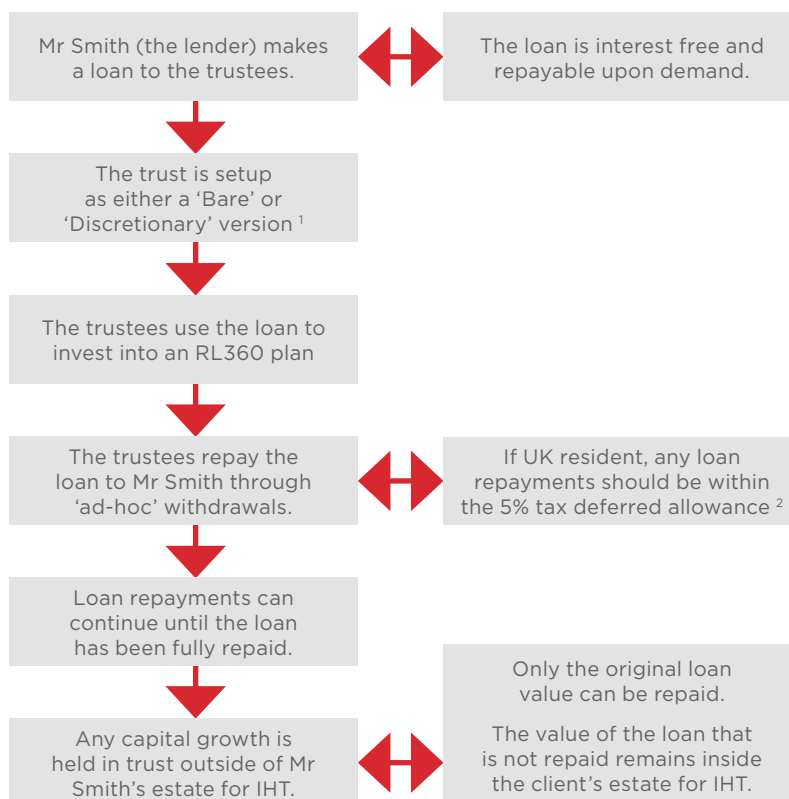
Mr Smith (the lender) makes a loan to the trustees.

The loan is interest free and repayable upon demand.

The trust is setup as either a 'Bare' or 'Discretionary' version $^{1}$

The trustees use the loan to invest into an RL360 plan

The trustees repay the loan to Mr Smith through 'ad-hoc' withdrawals.

If UK resident, any loan repayments should be within the 5% tax deferred allowance $^{2}$

Loan repayments can continue until the loan has been fully repaid.

Only the original loan value can be repaid.

The value of the loan that is not repaid remains inside the client's estate for IHT.

Any capital growth is held in trust outside of Mr Smith's estate for IHT.